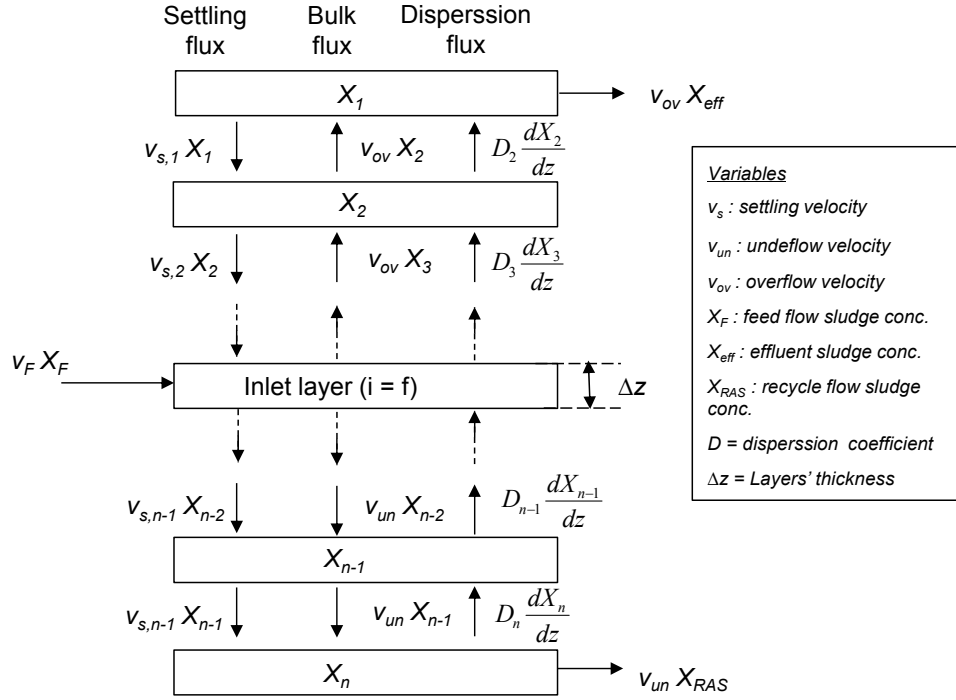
Settling flux

Bulk flux

Disperssion flux

$X_1$

$v_{ov}\, X_{eff}$

$v_{s,1}\, X_1$

$v_{ov}\, X_2$

$D_2 \frac{dX_2}{dz}$

$X_2$

$v_{s,2}\, X_2$

$v_{ov}\, X_3$

$D_3 \frac{dX_3}{dz}$

$v_F\, X_F$

Inlet layer (i = f)

$\Delta z$

$v_{s,n-1}\, X_{n-2}$

$v_{un}\, X_{n-2}$

$D_{n-1} \frac{dX_{n-1}}{dz}$

$X_{n-1}$

$v_{s,n-1}\, X_{n-1}$

$v_{un}\, X_{n-1}$

$D_n \frac{dX_n}{dz}$

$X_n$

$v_{un}\, X_{RAS}$

Variables

$v_s$ : settling velocity

$v_{un}$ : undeflow velocity

$v_{ov}$ : overflow velocity

$X_F$ : feed flow sludge conc.

$X_{eff}$ : effluent sludge conc.

$X_{RAS}$ : recycle flow sludge conc.

D = disperssion coefficient

$\Delta z$ = Layers' thickness